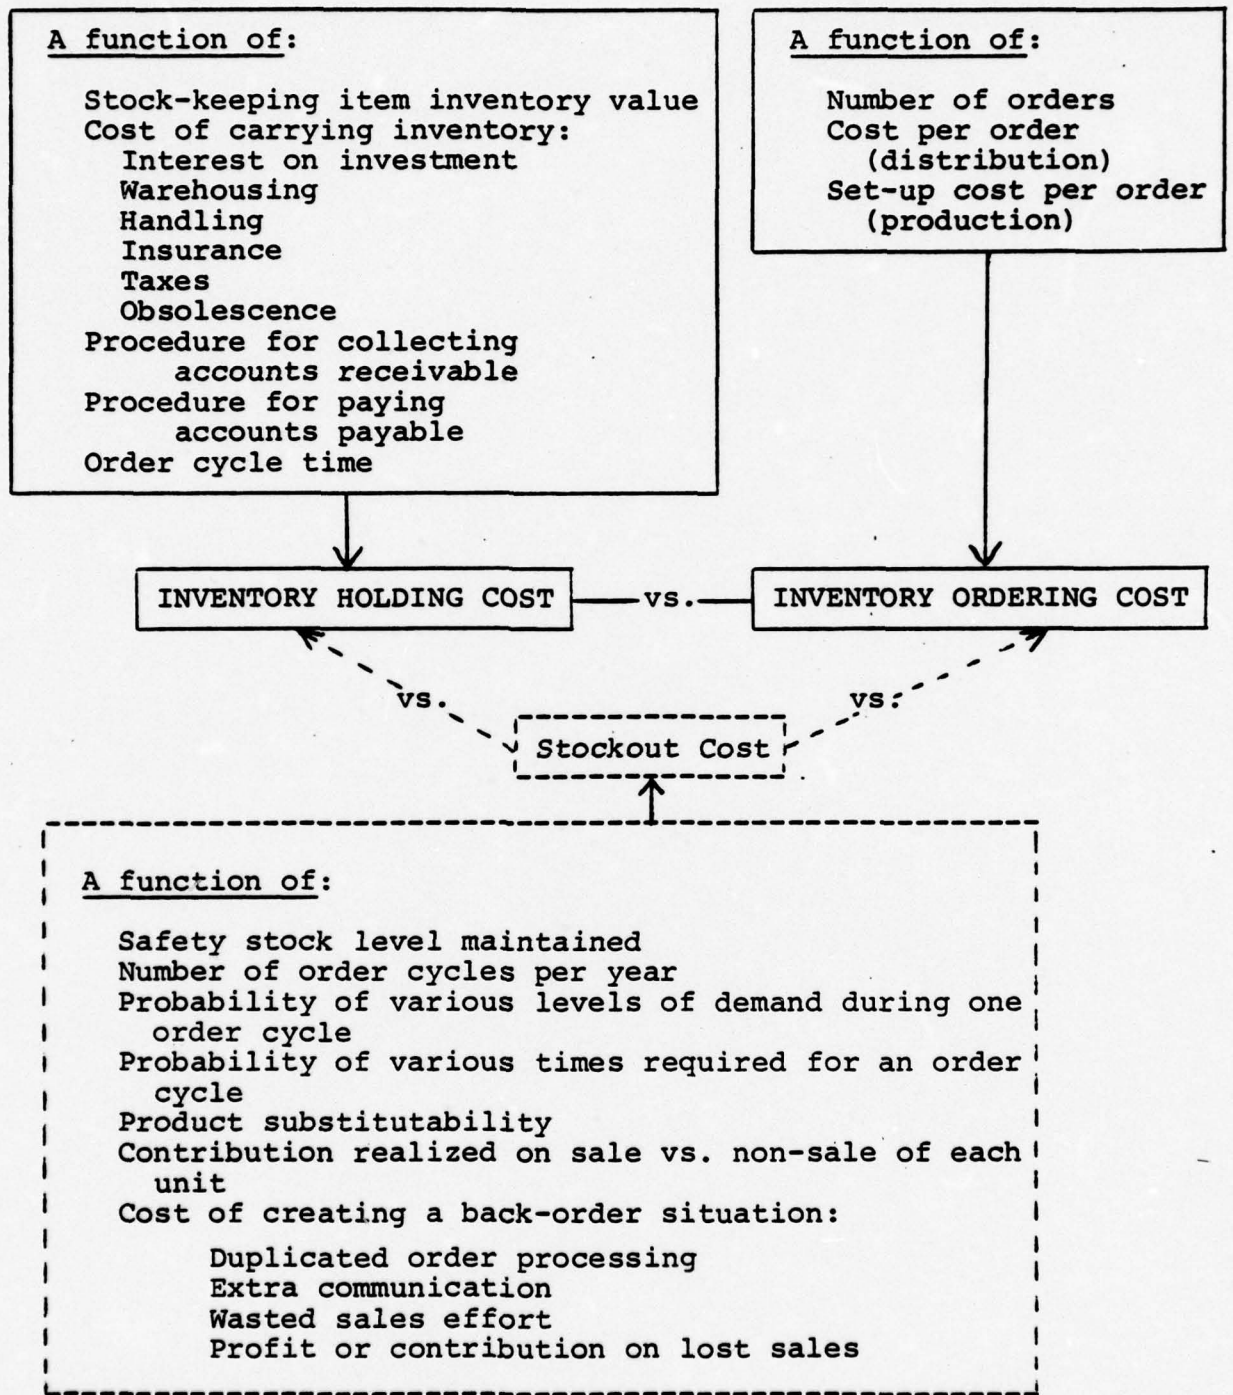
A function of:

Stock-keeping item inventory value
Cost of carrying inventory:
Interest on investment
Warehousing
Handling
Insurance
Taxes
Obsolescence
Procedure for collecting accounts receivable
Procedure for paying accounts payable
Order cycle time

A function of:

Number of orders
Cost per order (distribution)
Set-up cost per order (production)

INVENTORY HOLDING COST — vs. — INVENTORY ORDERING COST

vs.

vs.

Stockout Cost

A function of:

Safety stock level maintained
Number of order cycles per year
Probability of various levels of demand during one order cycle
Probability of various times required for an order cycle
Product substitutability
Contribution realized on sale vs. non-sale of each unit
Cost of creating a back-order situation:

Duplicated order processing
Extra communication
Wasted sales effort
Profit or contribution on lost sales